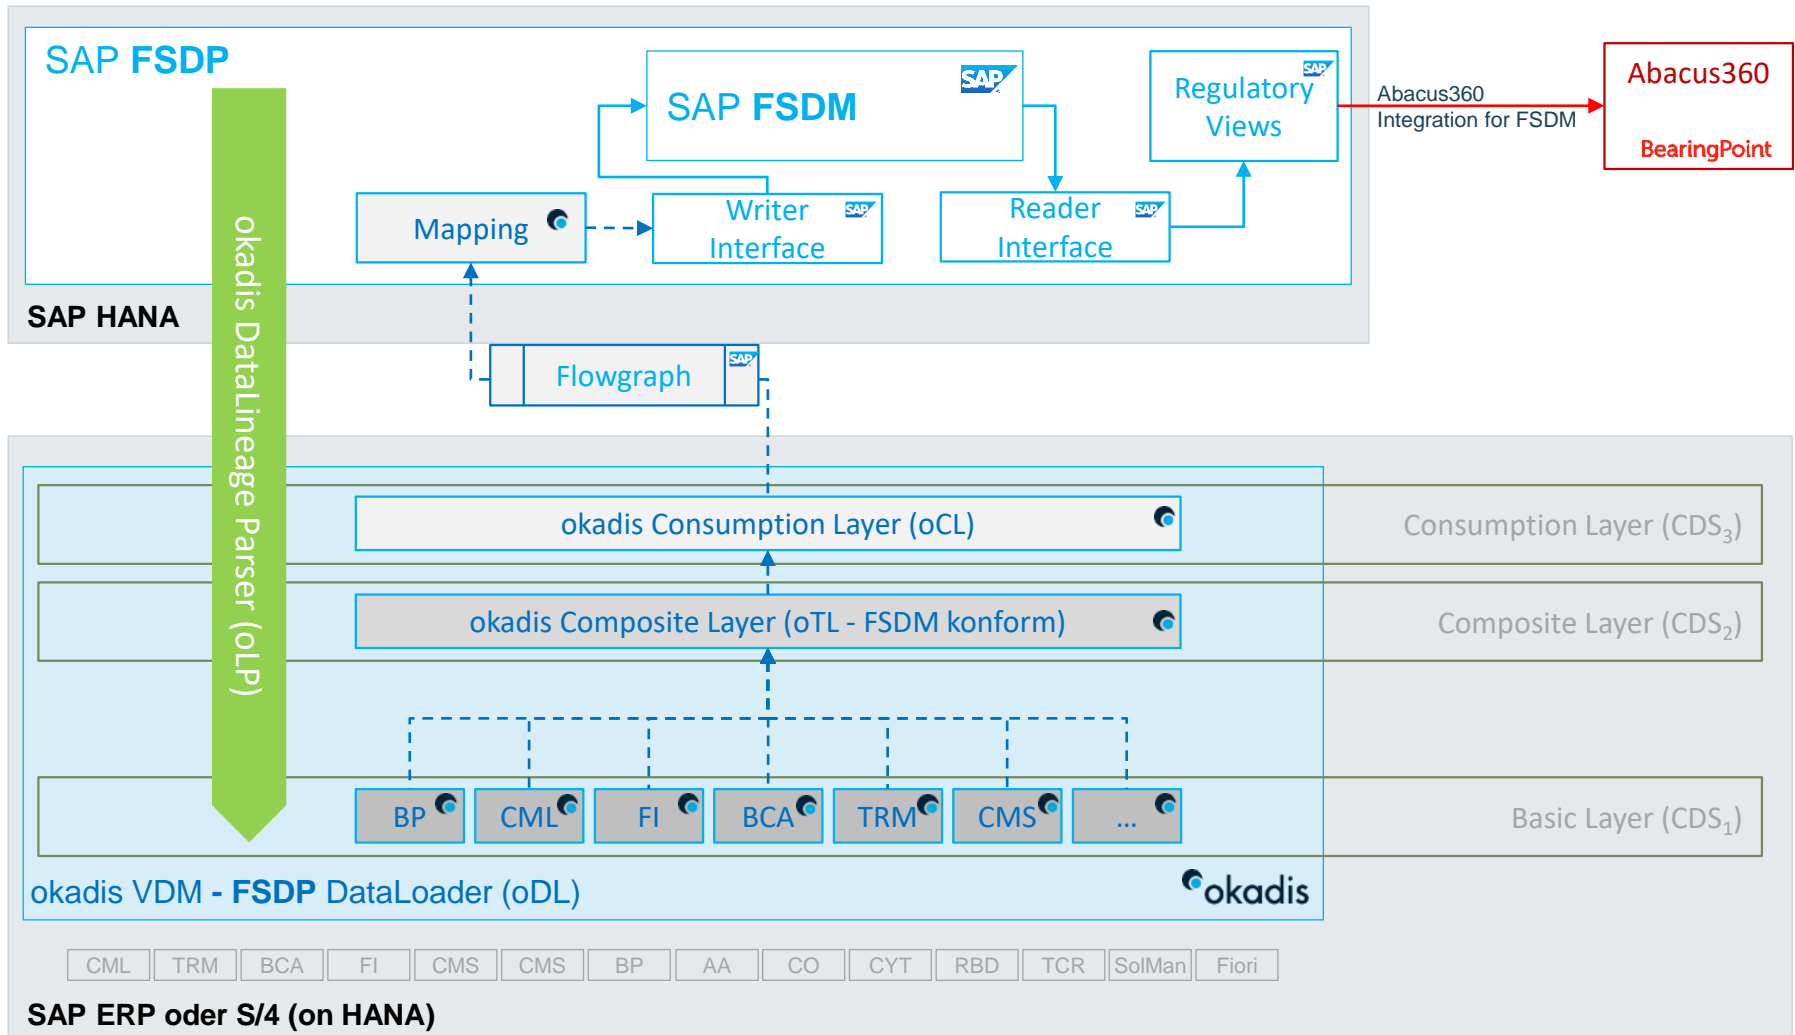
SAP FSDP

SAP FSDM

SAP

Regulatory Views

SAP

Abacus360 Integration for FSDM

Abacus360

BearingPoint

Mapping

Writer Interface

SAP

Reader Interface

SAP

SAP HANA

okadis DataLineage Parser (oLP)

Flowgraph

SAP

okadis Consumption Layer (oCL)

Consumption Layer (CDS$_3$)

okadis Composite Layer (oTL - FSDM konform)

Composite Layer (CDS$_2$)

BP

CML

FI

BCA

TRM

CMS

...

Basic Layer (CDS$_1$)

okadis VDM - FSDP DataLoader (oDL)

okadis

| CML | TRM | BCA | FI | CMS | CMS | BP | AA | CO | CYT | RBD | TCR | SolMan | Fiori |
|---|---|---|---|---|---|---|---|---|---|---|---|---|---|

SAP ERP oder S/4 (on HANA)